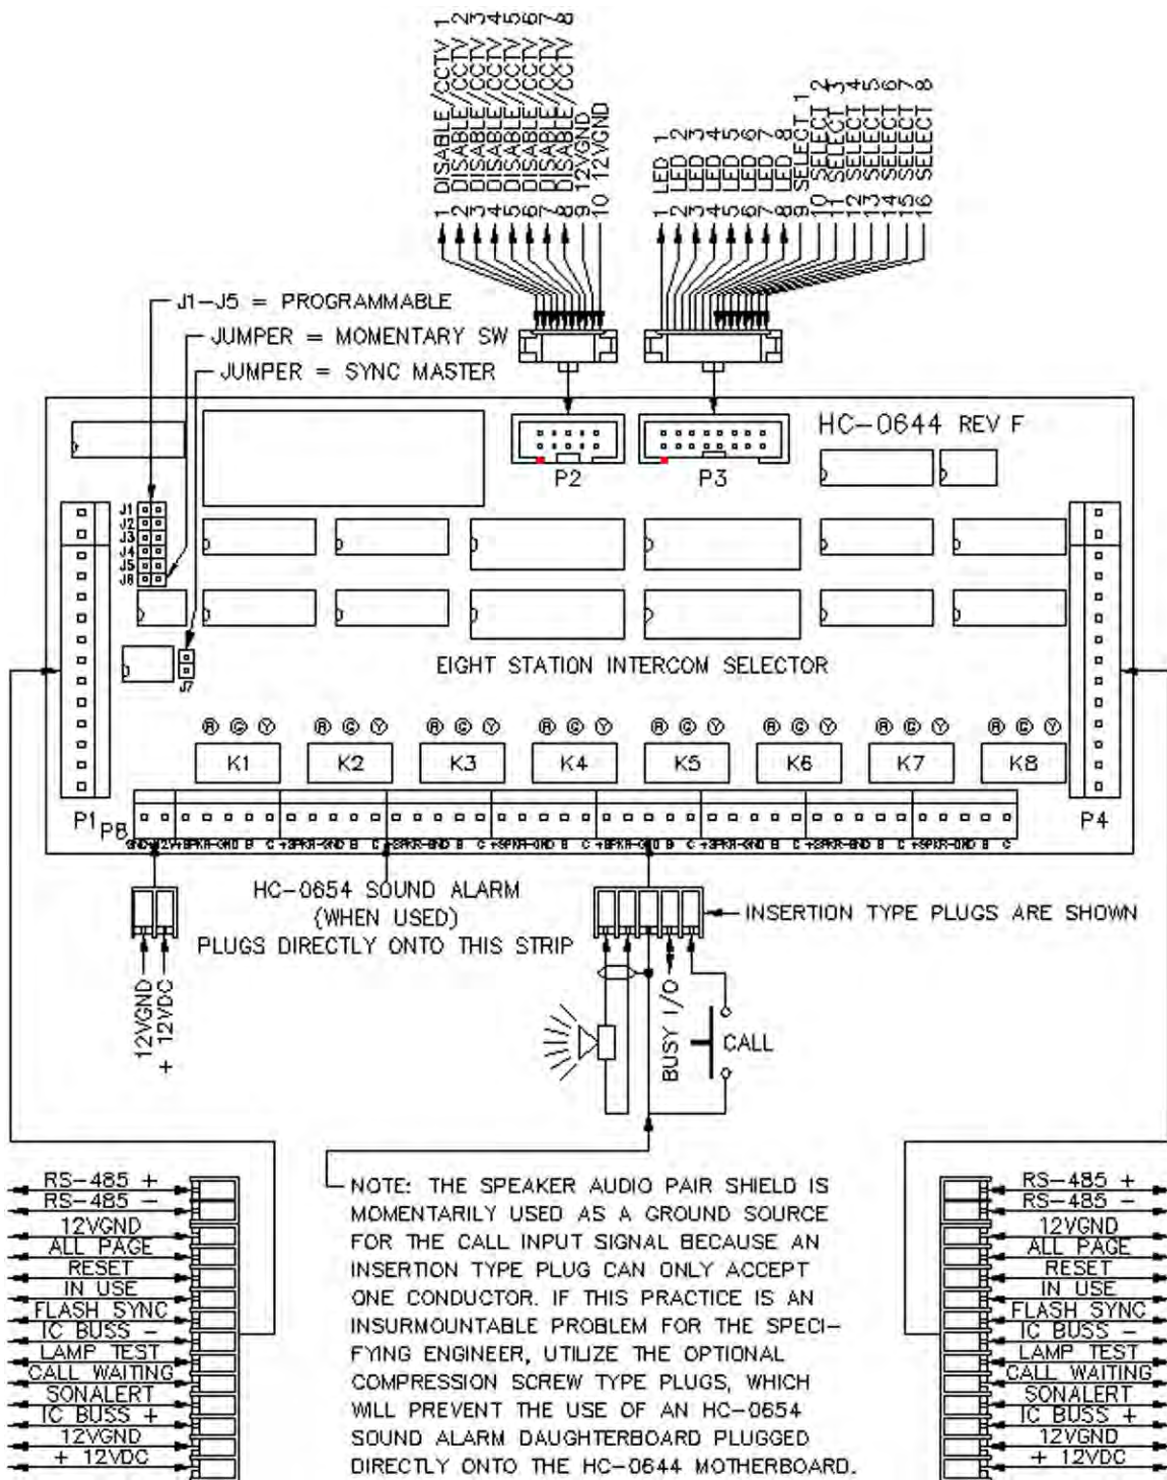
1 DISABLE/CCTV 1
2 DISABLE/CCTV 2
3 DISABLE/CCTV 3
4 DISABLE/CCTV 4
5 DISABLE/CCTV 5
6 DISABLE/CCTV 6
7 DISABLE/CCTV 7
8 DISABLE/CCTV 8
9 12VGND
10 12VGND

1 LED 1
2 LED 2
3 LED 3
4 LED 4
5 LED 5
6 LED 6
7 LED 7
8 LED 8
9 SELECT 1
10 SELECT 2
11 SELECT 3
12 SELECT 4
13 SELECT 5
14 SELECT 6
15 SELECT 7
16 SELECT 8

J1–J5 = PROGRAMMABLE
JUMPER = MOMENTARY SW
JUMPER = SYNC MASTER

HC–0644 REV F

P2
P3

J1
J2
J3
J4
J5
J6

J7

EIGHT STATION INTERCOM SELECTOR

R G Y R G Y R G Y R G Y R G Y R G Y R G Y R G Y

K1 K2 K3 K4 K5 K6 K7 K8

P1 P6 P4

GND +12V +SPKR -GND B C +SPKR -GND B C +SPKR -GND B C +SPKR -GND B C +SPKR -GND B C +SPKR -GND B C +SPKR -GND B C +SPKR -GND B C

HC–0654 SOUND ALARM
(WHEN USED)
PLUGS DIRECTLY ONTO THIS STRIP

INSERTION TYPE PLUGS ARE SHOWN

12VGND
12VDC
+

BUSY I/O
CALL

RS–485 +
RS–485 –
12VGND
ALL PAGE
RESET
IN USE
FLASH SYNC
IC BUSS –
LAMP TEST
CALL WAITING
SONALERT
IC BUSS +
12VGND
+ 12VDC

NOTE: THE SPEAKER AUDIO PAIR SHIELD IS MOMENTARILY USED AS A GROUND SOURCE FOR THE CALL INPUT SIGNAL BECAUSE AN INSERTION TYPE PLUG CAN ONLY ACCEPT ONE CONDUCTOR. IF THIS PRACTICE IS AN INSURMOUNTABLE PROBLEM FOR THE SPECIFYING ENGINEER, UTILIZE THE OPTIONAL COMPRESSION SCREW TYPE PLUGS, WHICH WILL PREVENT THE USE OF AN HC–0654 SOUND ALARM DAUGHTERBOARD PLUGGED DIRECTLY ONTO THE HC–0644 MOTHERBOARD.

RS–485 +
RS–485 –
12VGND
ALL PAGE
RESET
IN USE
FLASH SYNC
IC BUSS –
LAMP TEST
CALL WAITING
SONALERT
IC BUSS +
12VGND
+ 12VDC